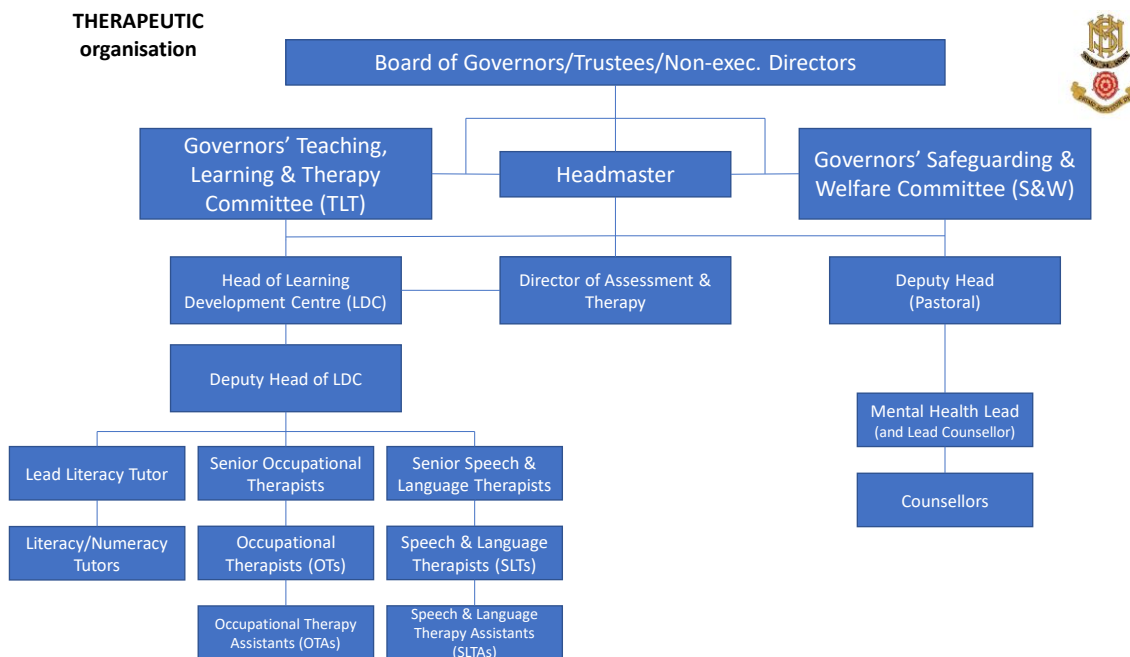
THERAPEUTIC organisation

Board of Governors/Trustees/Non-exec. Directors

Governors' Teaching, Learning & Therapy Committee (TLT)

Headmaster

Governors' Safeguarding & Welfare Committee (S&W)

Head of Learning Development Centre (LDC)

Director of Assessment & Therapy

Deputy Head (Pastoral)

Deputy Head of LDC

Mental Health Lead (and Lead Counsellor)

Counsellors

Lead Literacy Tutor

Senior Occupational Therapists

Senior Speech & Language Therapists

Literacy/Numeracy Tutors

Occupational Therapists (OTs)

Speech & Language Therapists (SLTs)

Occupational Therapy Assistants (OTAs)

Speech & Language Therapy Assistants (SLTAs)